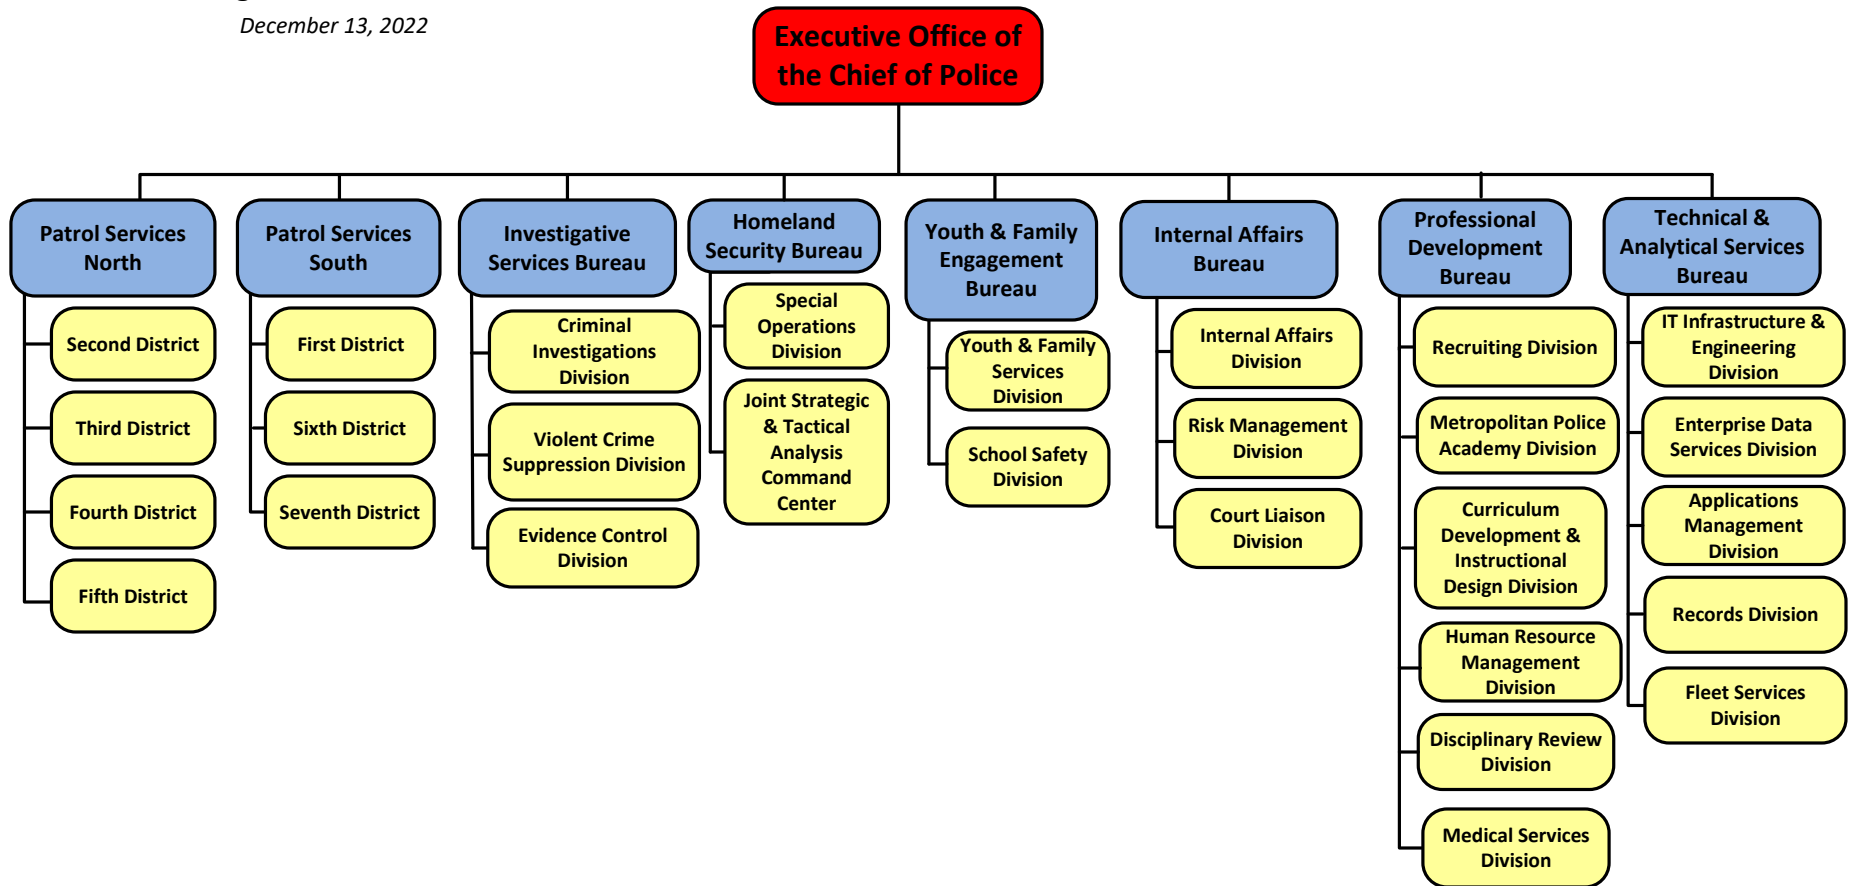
December 13, 2022

Executive Office of the Chief of Police

Patrol Services North

Second District

Third District

Fourth District

Fifth District

Patrol Services South

First District

Sixth District

Seventh District

Investigative Services Bureau

Criminal Investigations Division

Violent Crime Suppression Division

Evidence Control Division

Homeland Security Bureau

Special Operations Division

Joint Strategic & Tactical Analysis Command Center

Youth & Family Engagement Bureau

Youth & Family Services Division

School Safety Division

Internal Affairs Bureau

Internal Affairs Division

Risk Management Division

Court Liaison Division

Professional Development Bureau

Recruiting Division

Metropolitan Police Academy Division

Curriculum Development & Instructional Design Division

Human Resource Management Division

Disciplinary Review Division

Medical Services Division

Technical & Analytical Services Bureau

IT Infrastructure & Engineering Division

Enterprise Data Services Division

Applications Management Division

Records Division

Fleet Services Division